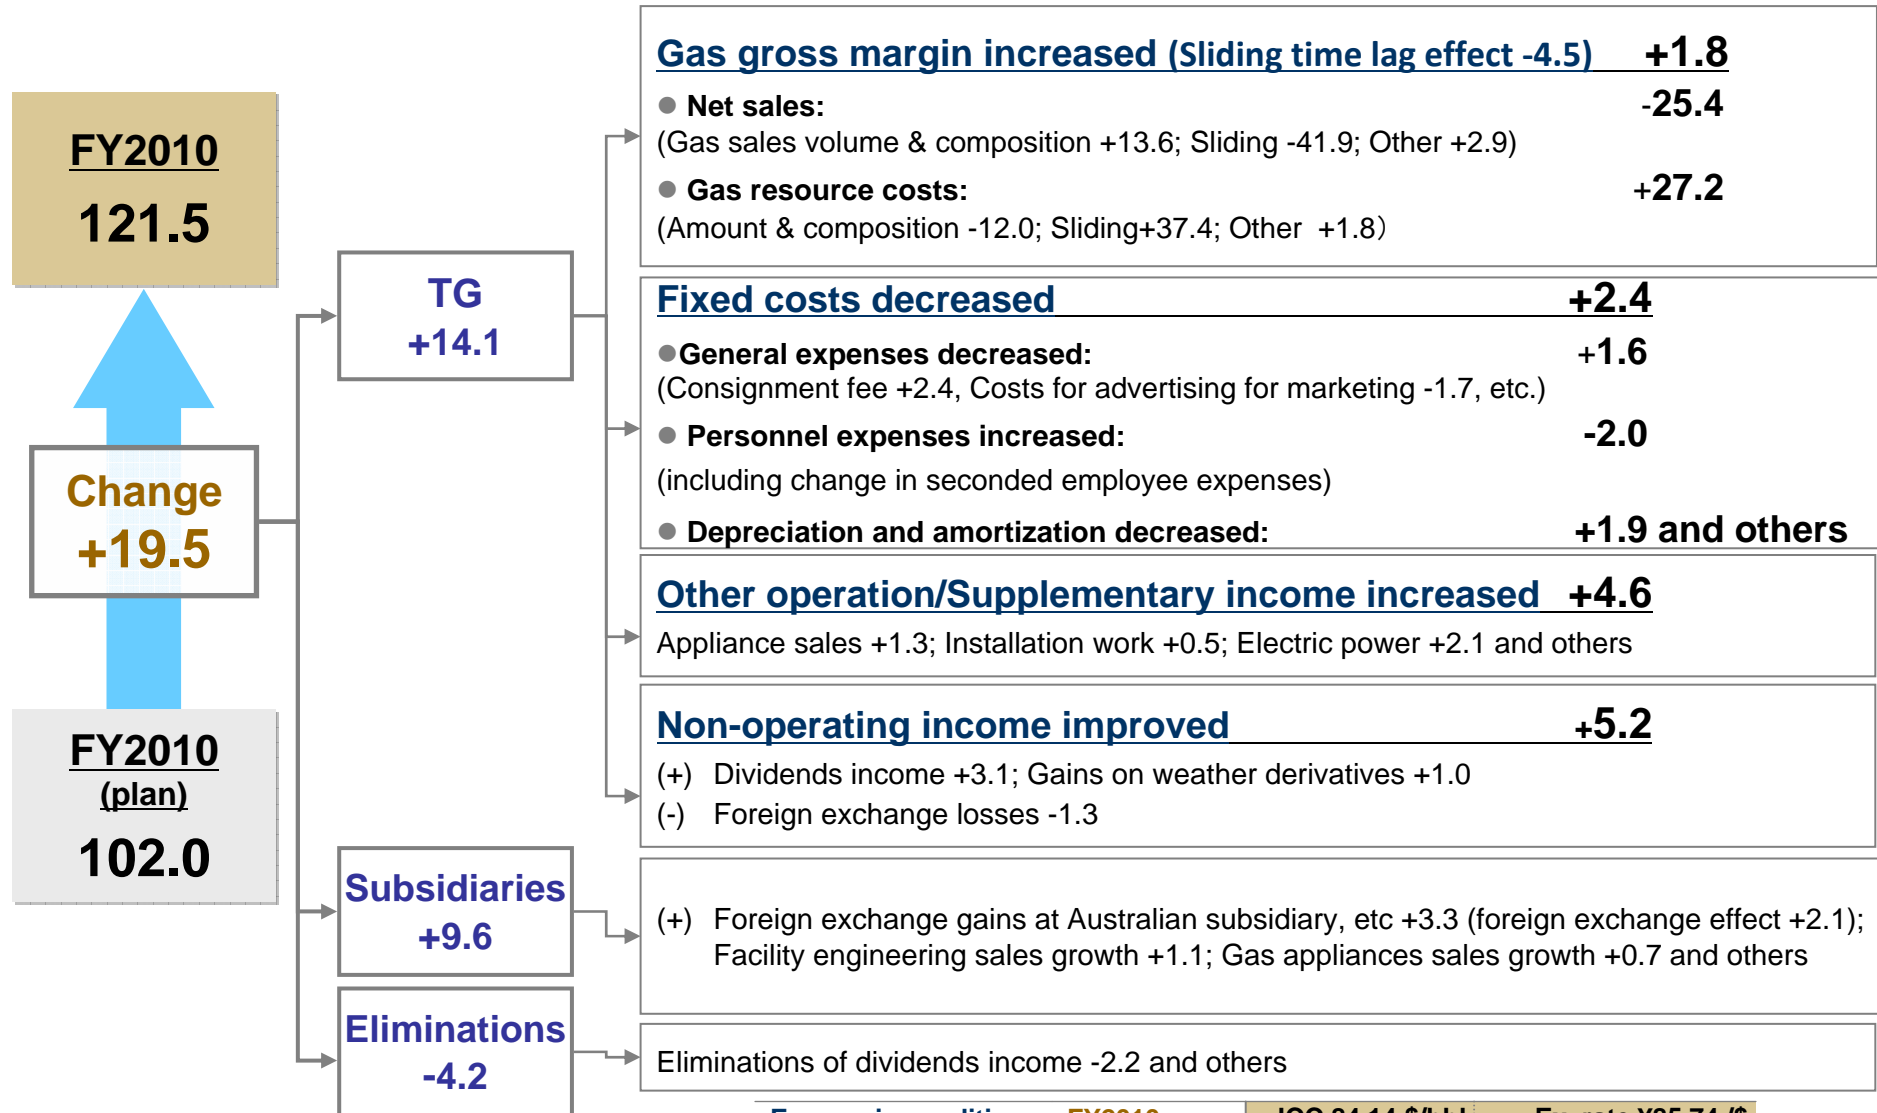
FY2010

121.5

Change
+19.5

FY2010
(plan)

102.0

TG
+14.1

Subsidiaries
+9.6

Eliminations
-4.2

Gas gross margin increased (Sliding time lag effect -4.5) +1.8

● Net sales: -25.4
(Gas sales volume & composition +13.6; Sliding -41.9; Other +2.9)

● Gas resource costs: +27.2
(Amount & composition -12.0; Sliding+37.4; Other +1.8)

Fixed costs decreased +2.4

●General expenses decreased: +1.6
(Consignment fee +2.4, Costs for advertising for marketing -1.7, etc.)

● Personnel expenses increased: -2.0
(including change in seconded employee expenses)

● Depreciation and amortization decreased: +1.9 and others

Other operation/Supplementary income increased +4.6
Appliance sales +1.3; Installation work +0.5; Electric power +2.1 and others

Non-operating income improved +5.2
(+) Dividends income +3.1; Gains on weather derivatives +1.0
(-) Foreign exchange losses -1.3

(+) Foreign exchange gains at Australian subsidiary, etc +3.3 (foreign exchange effect +2.1); Facility engineering sales growth +1.1; Gas appliances sales growth +0.7 and others

Eliminations of dividends income -2.2 and others

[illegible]